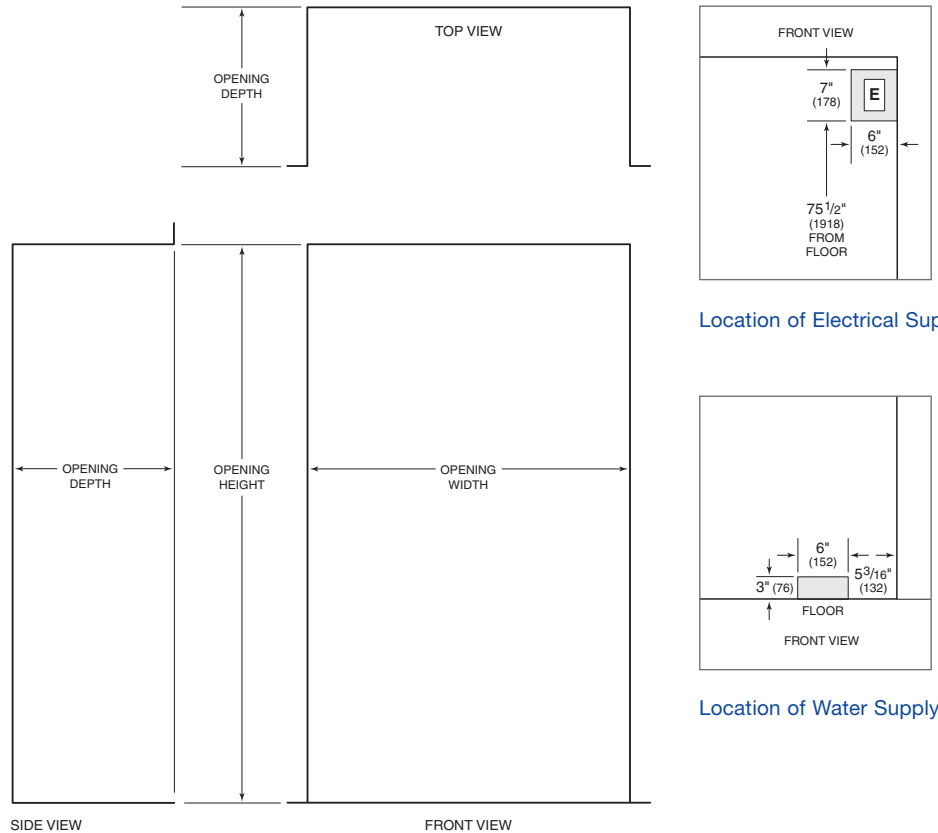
TOP VIEW

OPENING DEPTH

OPENING DEPTH

OPENING HEIGHT

OPENING WIDTH

SIDE VIEW

FRONT VIEW

FRONT VIEW

7" (178)

E

6" (152)

$75\frac{1}{2}$" (1918) FROM FLOOR

Location of Electrical Sup

6" (152)

3" (76)

$5\frac{3}{16}$" (132)

FLOOR

FRONT VIEW

Location of Water Supply